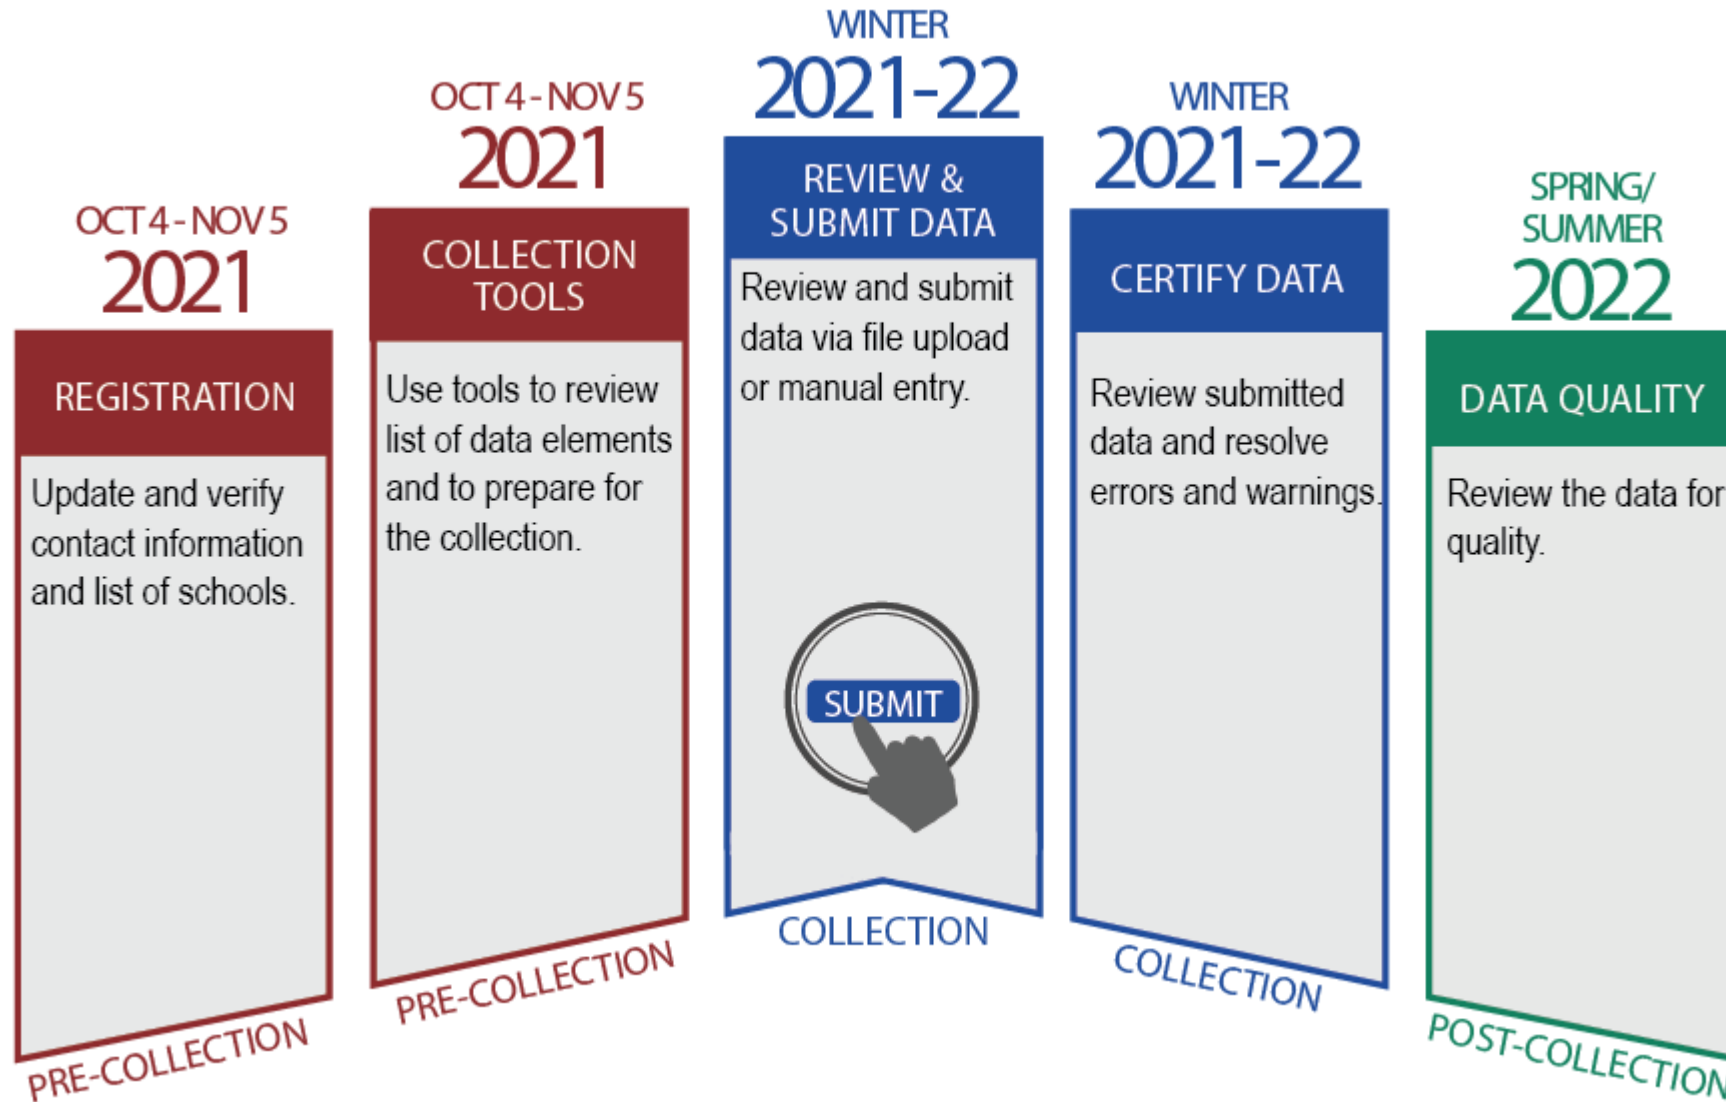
OCT 4 - NOV 5
2021

REGISTRATION

Update and verify contact information and list of schools.

PRE-COLLECTION

OCT 4 - NOV 5
2021

COLLECTION TOOLS

Use tools to review list of data elements and to prepare for the collection.

PRE-COLLECTION

WINTER
2021-22

REVIEW & SUBMIT DATA

Review and submit data via file upload or manual entry.

SUBMIT

COLLECTION

WINTER
2021-22

CERTIFY DATA

Review submitted data and resolve errors and warnings.

COLLECTION

SPRING/ SUMMER
2022

DATA QUALITY

Review the data for quality.

POST-COLLECTION